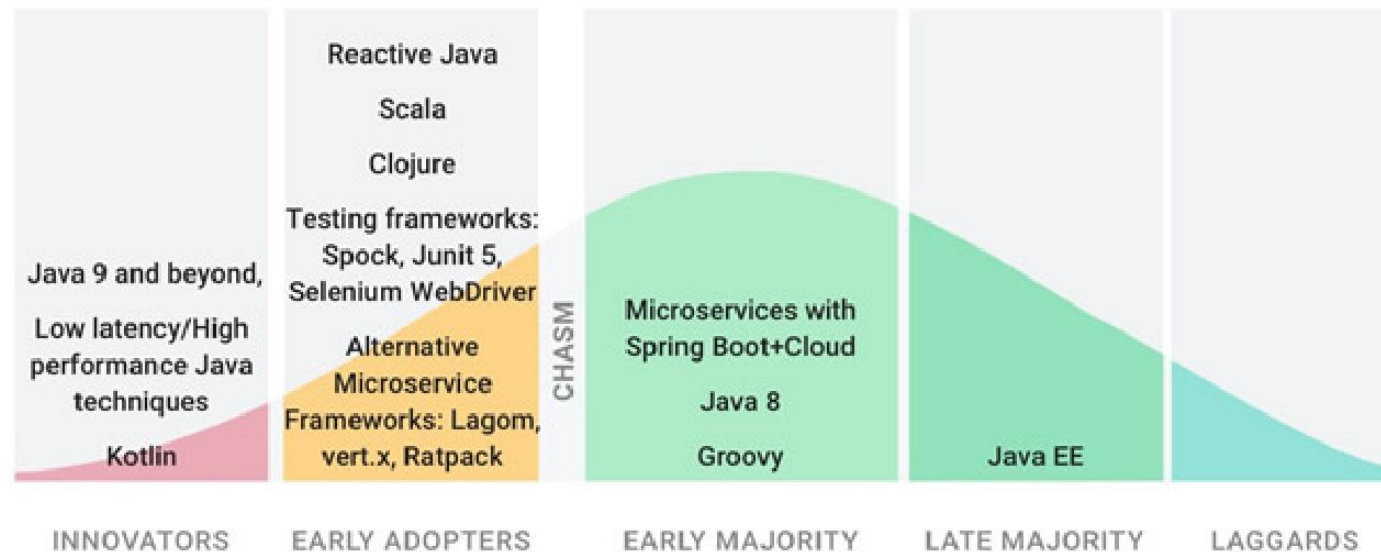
Java 9 and beyond,

Low latency/High performance Java techniques

Kotlin

Reactive Java

Scala

Clojure

Testing frameworks: Spock, Junit 5, Selenium WebDriver

Alternative Microservice Frameworks: Lagom, vert.x, Ratpack

CHASM

Microservices with Spring Boot+Cloud

Java 8

Groovy

Java EE

INNOVATORS

EARLY ADOPTERS

EARLY MAJORITY

LATE MAJORITY

LAGGARDS